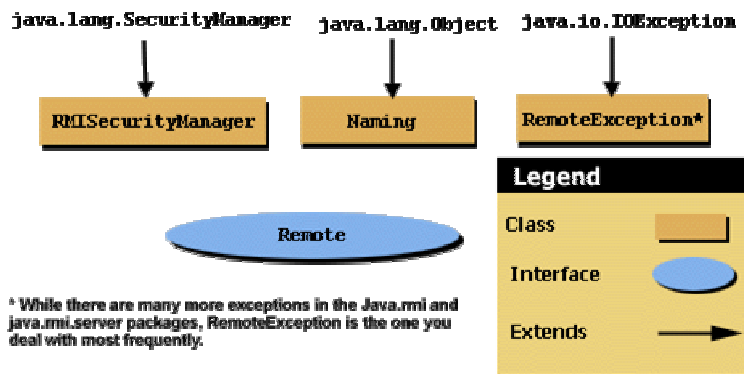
java.lang.SecurityManager

java.lang.Object

java.io.IOException

RMISecurityManager

Naming

RemoteException*

Legend

Class

Interface

Extends

Remote

* While there are many more exceptions in the Java.rmi and java.rmi.server packages, RemoteException is the one you deal with most frequently.